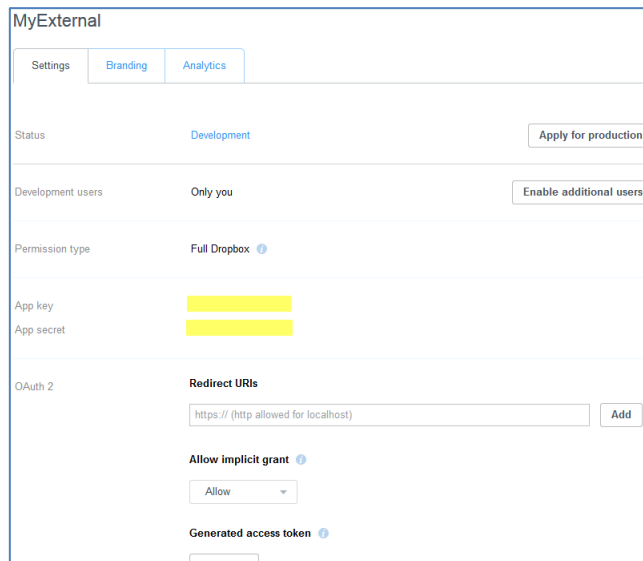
MyExternal

Settings Branding Analytics

Status Development Apply for production

Development users Only you Enable additional users

Permission type Full Dropbox

App key
App secret

OAuth 2 Redirect URIs

https:// (http allowed for localhost) Add

Allow implicit grant

Allow

Generated access token